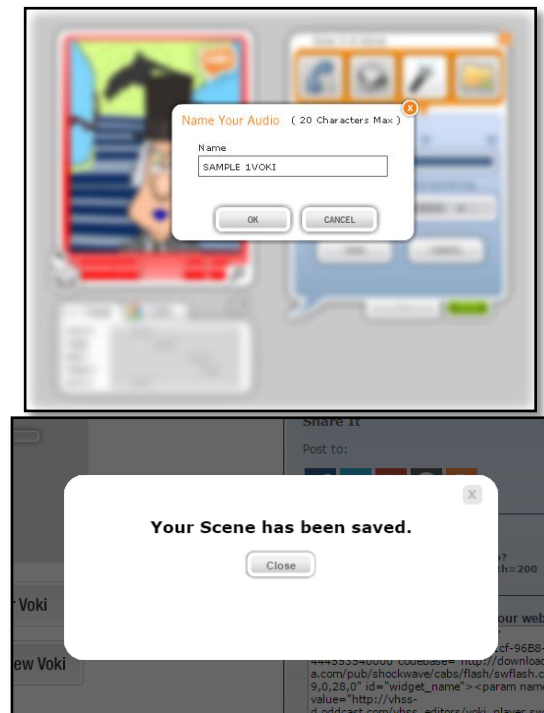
Name Your Audio ( 20 Characters Max )

x

Name

SAMPLE 1VOKI

OK

CANCEL

Share It

Post to:

X

Your Scene has been saved.

Close

r Voki

ew Voki

our web

444553540000 codebase="http://download
a.com/pub/shockwave/cabs/flash/swflash.c
9,0,28,0" id="widget_name"><param name
value="http://vhss-